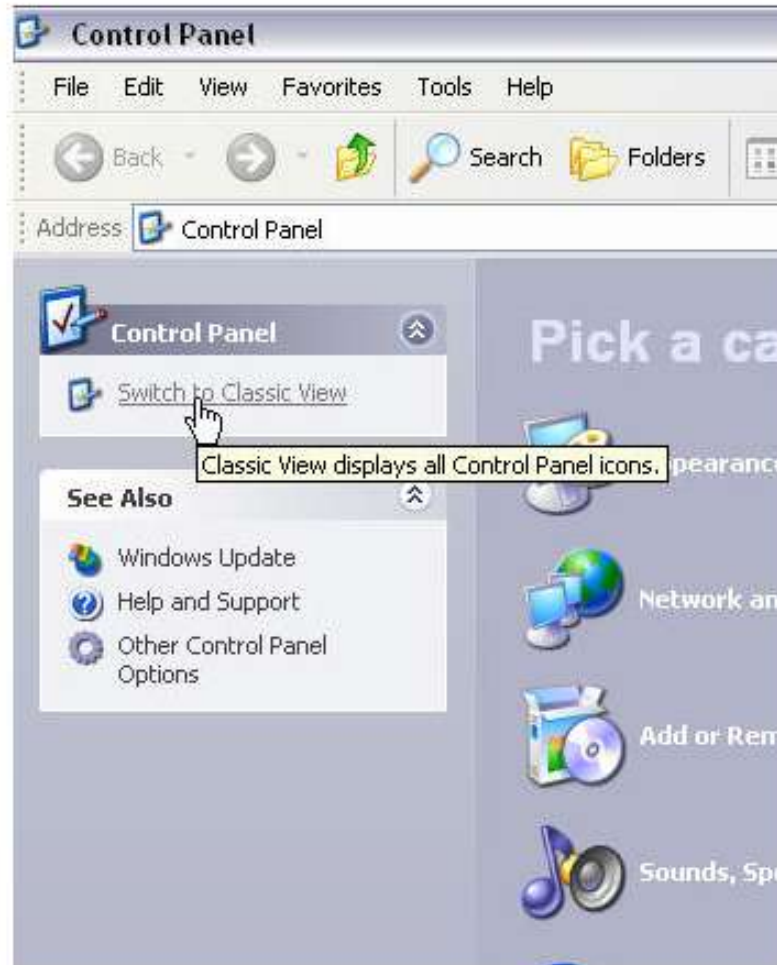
Control Panel

File Edit View Favorites Tools Help

Back Search Folders

Address Control Panel

Control Panel

Switch to Classic View

Classic View displays all Control Panel icons.

See Also

Windows Update

Help and Support

Other Control Panel Options

Pick a ca

pearanc

Network an

Add or Rem

Sounds, Sp